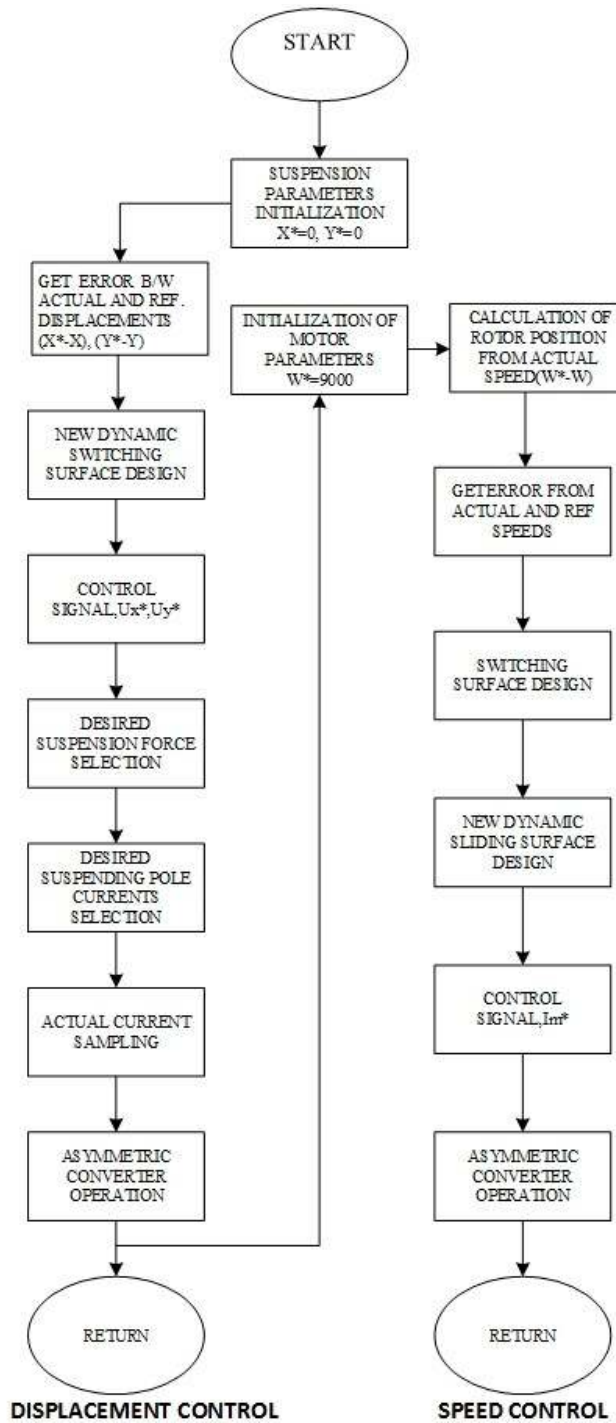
START

SUSPENSION PARAMETERS INITIALIZATION X*=0, Y*=0

GET ERROR B/W ACTUAL AND REF. DISPLACEMENTS (X*-X), (Y*-Y)

NEW DYNAMIC SWITCHING SURFACE DESIGN

CONTROL SIGNAL,Ux*,Uy*

DESIRED SUSPENSION FORCE SELECTION

DESIRED SUSPENDING POLE CURRENTS SELECTION

ACTUAL CURRENT SAMPLING

ASYMMETRIC CONVERTER OPERATION

RETURN

DISPLACEMENT CONTROL

INITIALIZATION OF MOTOR PARAMETERS W*=9000

CALCULATION OF ROTOR POSITION FROM ACTUAL SPEED(W*-W)

GETERROR FROM ACTUAL AND REF SPEEDS

SWITCHING SURFACE DESIGN

NEW DYNAMIC SLIDING SURFACE DESIGN

CONTROL SIGNAL,Im*

ASYMMETRIC CONVERTER OPERATION

RETURN

SPEED CONTROL